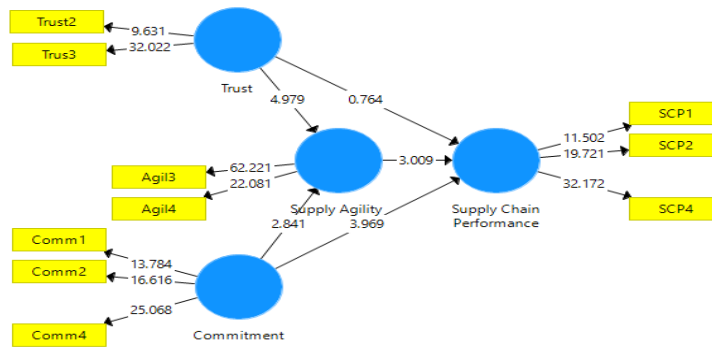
Trust2
9.631
Trus3
32.022
Trust
4.979
0.764
SCP1
11.502
SCP2
19.721
62.221
3.009
Agil3
22.081
32.172
SCP4
Agil4
Supply Agility
Supply Chain Performance
2.841
3.969
Comm1
13.784
Comm2
16.616
25.068
Comm4
Commitment